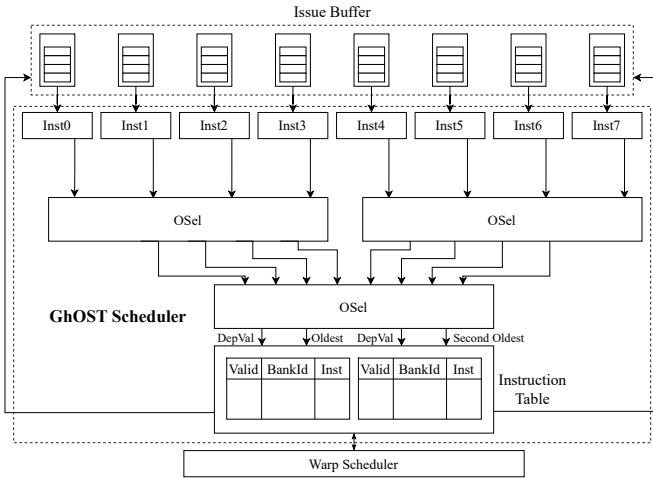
Issue Buffer

Inst0
Inst1
Inst2
Inst3
Inst4
Inst5
Inst6
Inst7

OSel
OSel

OSel

GhOST Scheduler

DepVal
Oldest
DepVal
Second Oldest

| Valid | BankId | Inst |
|---|---|---|
| | | |

| Valid | BankId | Inst |
|---|---|---|
| | | |

Instruction Table

Warp Scheduler